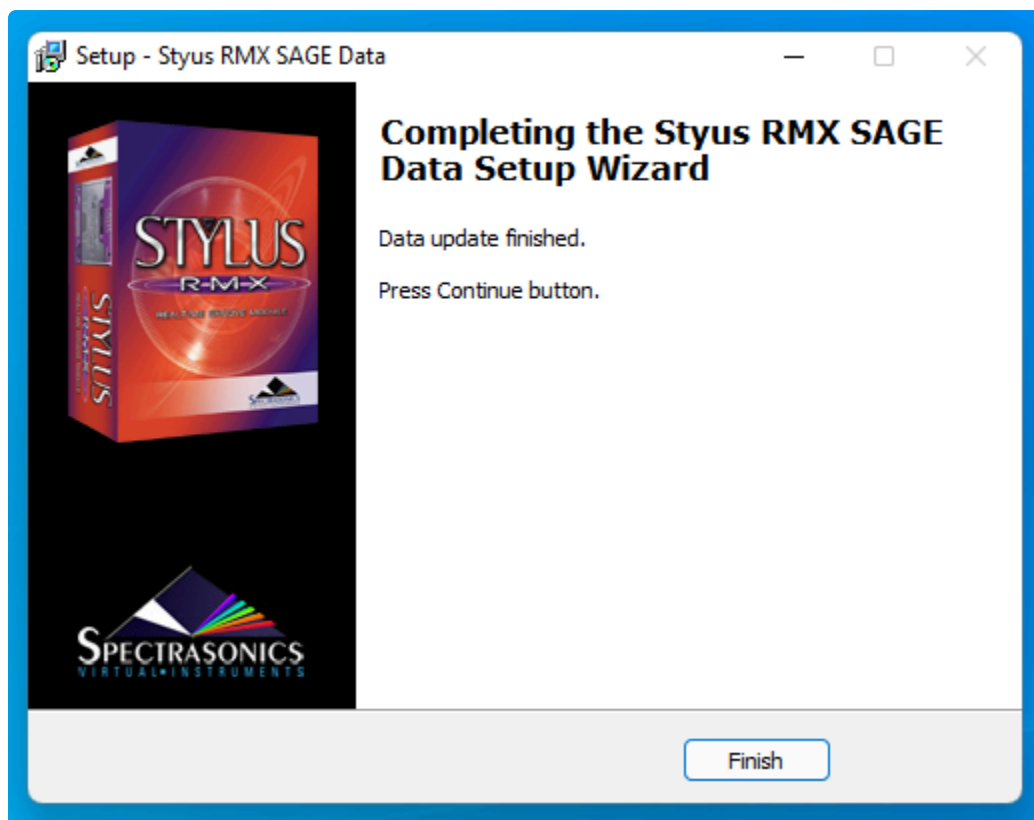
Setup - Styus RMX SAGE Data

STYLUS
R-M-X
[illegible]

STYLUS

SPECTRASONICS

Completing the Styus RMX SAGE Data Setup Wizard

Data update finished.

Press Continue button.

SPECTRASONICS
VIRTUAL•INSTRUMENTS

Finish